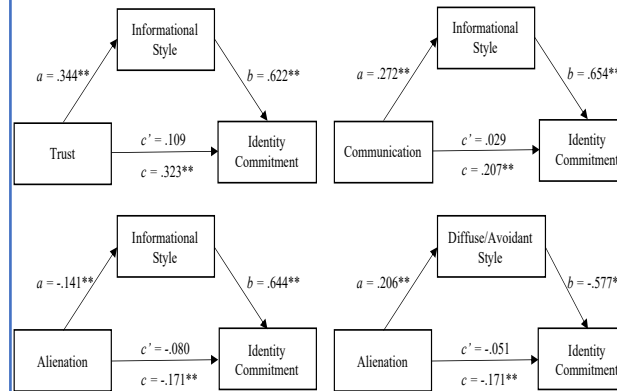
Informational Style

$a$ = .344**

$b$ = .622**

Trust

$c'$ = .109

$c$ = .323**

Identity Commitment

Informational Style

$a$ = .272**

$b$ = .654**

Communication

$c'$ = .029

$c$ = .207**

Identity Commitment

Informational Style

$a$ = -.141**

$b$ = .644**

Alienation

$c'$ = -.080

$c$ = -.171**

Identity Commitment

Diffuse/Avoidant Style

$a$ = .206**

$b$ = -.577*

Alienation

$c'$ = -.051

$c$ = -.171**

Identity Commitment